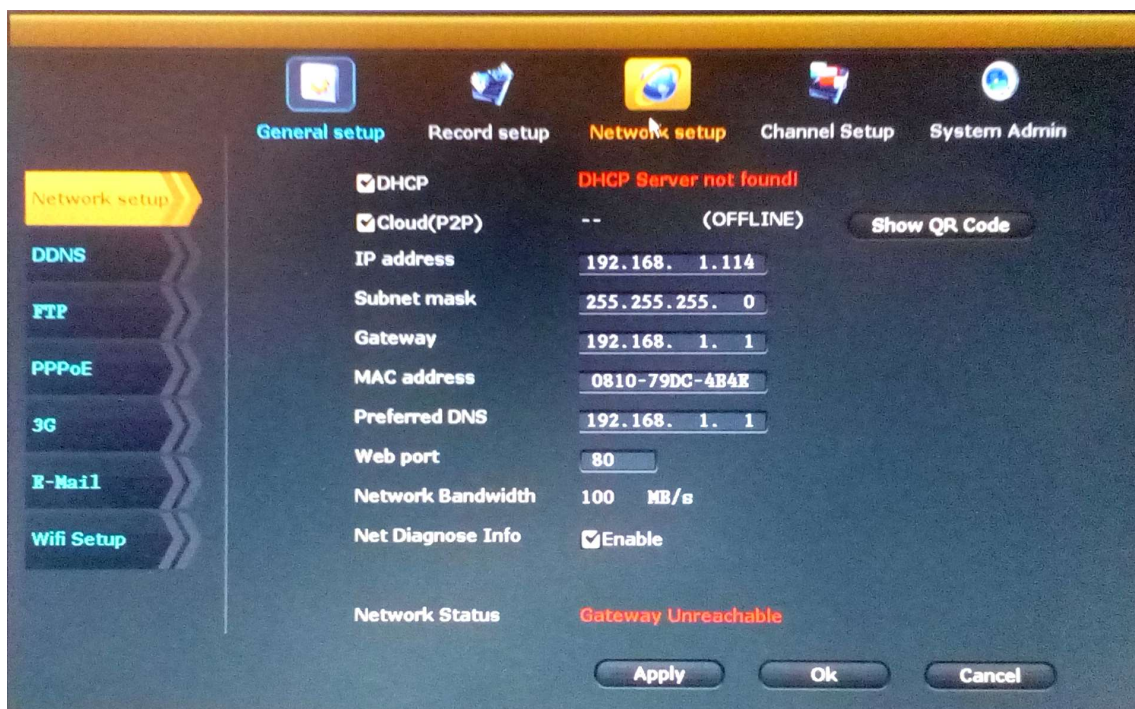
General setup Record setup Network setup Channel Setup System Admin

Network setup
DDNS
FTP
PPPoE
3G
E-Mail
Wifi Setup

DHCP DHCP Server not found!
Cloud(P2P) -- (OFFLINE) Show QR Code
IP address 192.168. 1.114
Subnet mask 255.255.255. 0
Gateway 192.168. 1. 1
MAC address 0810-79DC-4B4E
Preferred DNS 192.168. 1. 1
Web port 80
Network Bandwidth 100 MB/s
Net Diagnose Info Enable

Network Status Gateway Unreachable

Apply Ok Cancel